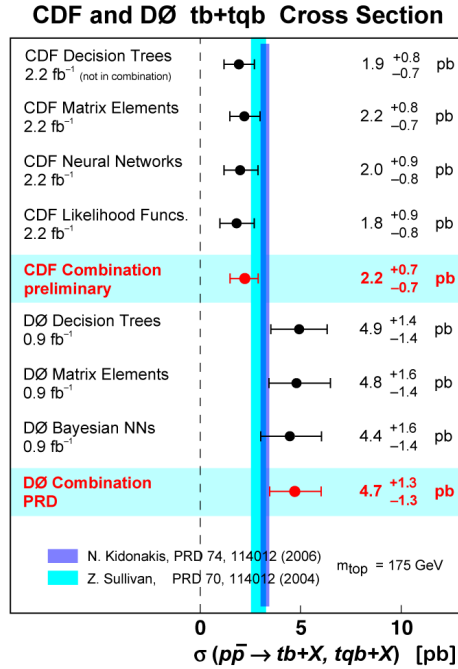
CDF and DØ tb+tqb Cross Section

CDF Decision Trees
2.2 fb$^{-1}$ (not in combination)
1.9 $^{+0.8}_{-0.7}$ pb

CDF Matrix Elements
2.2 fb$^{-1}$
2.2 $^{+0.8}_{-0.7}$ pb

CDF Neural Networks
2.2 fb$^{-1}$
2.0 $^{+0.9}_{-0.8}$ pb

CDF Likelihood Funcs.
2.2 fb$^{-1}$
1.8 $^{+0.9}_{-0.8}$ pb

CDF Combination
preliminary
2.2 $^{+0.7}_{-0.7}$ pb

DØ Decision Trees
0.9 fb$^{-1}$
4.9 $^{+1.4}_{-1.4}$ pb

DØ Matrix Elements
0.9 fb$^{-1}$
4.8 $^{+1.6}_{-1.4}$ pb

DØ Bayesian NNs
0.9 fb$^{-1}$
4.4 $^{+1.6}_{-1.4}$ pb

DØ Combination
PRD
4.7 $^{+1.3}_{-1.3}$ pb

N. Kidonakis, PRD 74, 114012 (2006)
Z. Sullivan, PRD 70, 114012 (2004)
$m_{top}$ = 175 GeV

0 5 10

$\sigma$ ($p\bar{p} \rightarrow tb+X, tqb+X$) [pb]